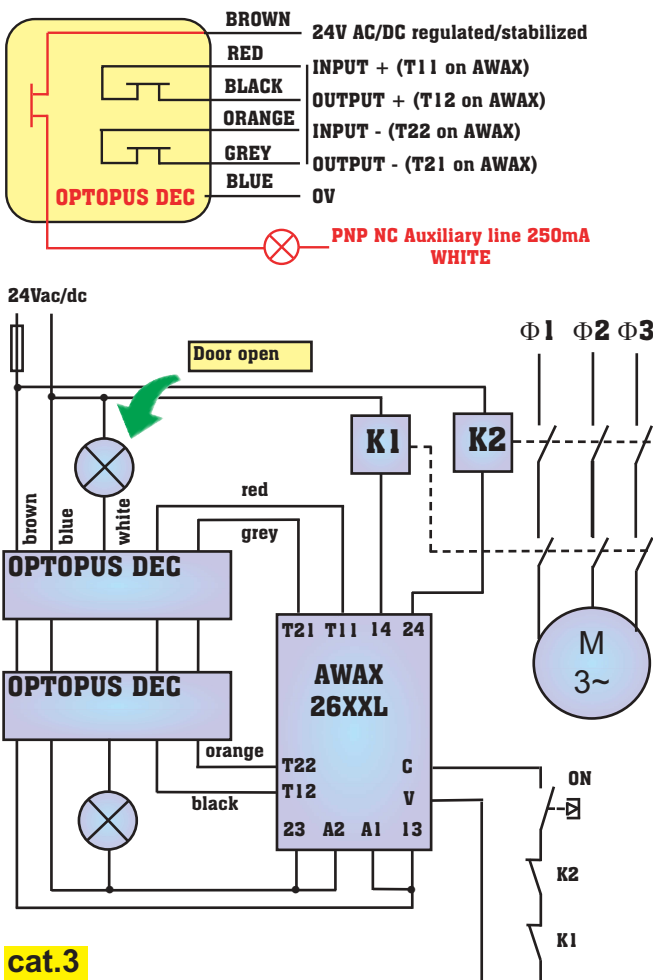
BROWN
24V AC/DC regulated/stabilized
RED
INPUT + (T11 on AWAX)
BLACK
OUTPUT + (T12 on AWAX)
ORANGE
INPUT - (T22 on AWAX)
GREY
OUTPUT - (T21 on AWAX)
BLUE
OPTOPUS DEC
0V
PNP NC Auxiliary line 250mA WHITE

24Vac/dc
Door open
$\Phi 1$ $\Phi 2$ $\Phi 3$
K1
K2
red
grey
brown
blue
white
OPTOPUS DEC
T21 T11 14 24
AWAX 26XXL
M 3~
OPTOPUS DEC
orange
T22
C
ON
black
T12
V
23 A2 A1 13
K2
K1
cat.3